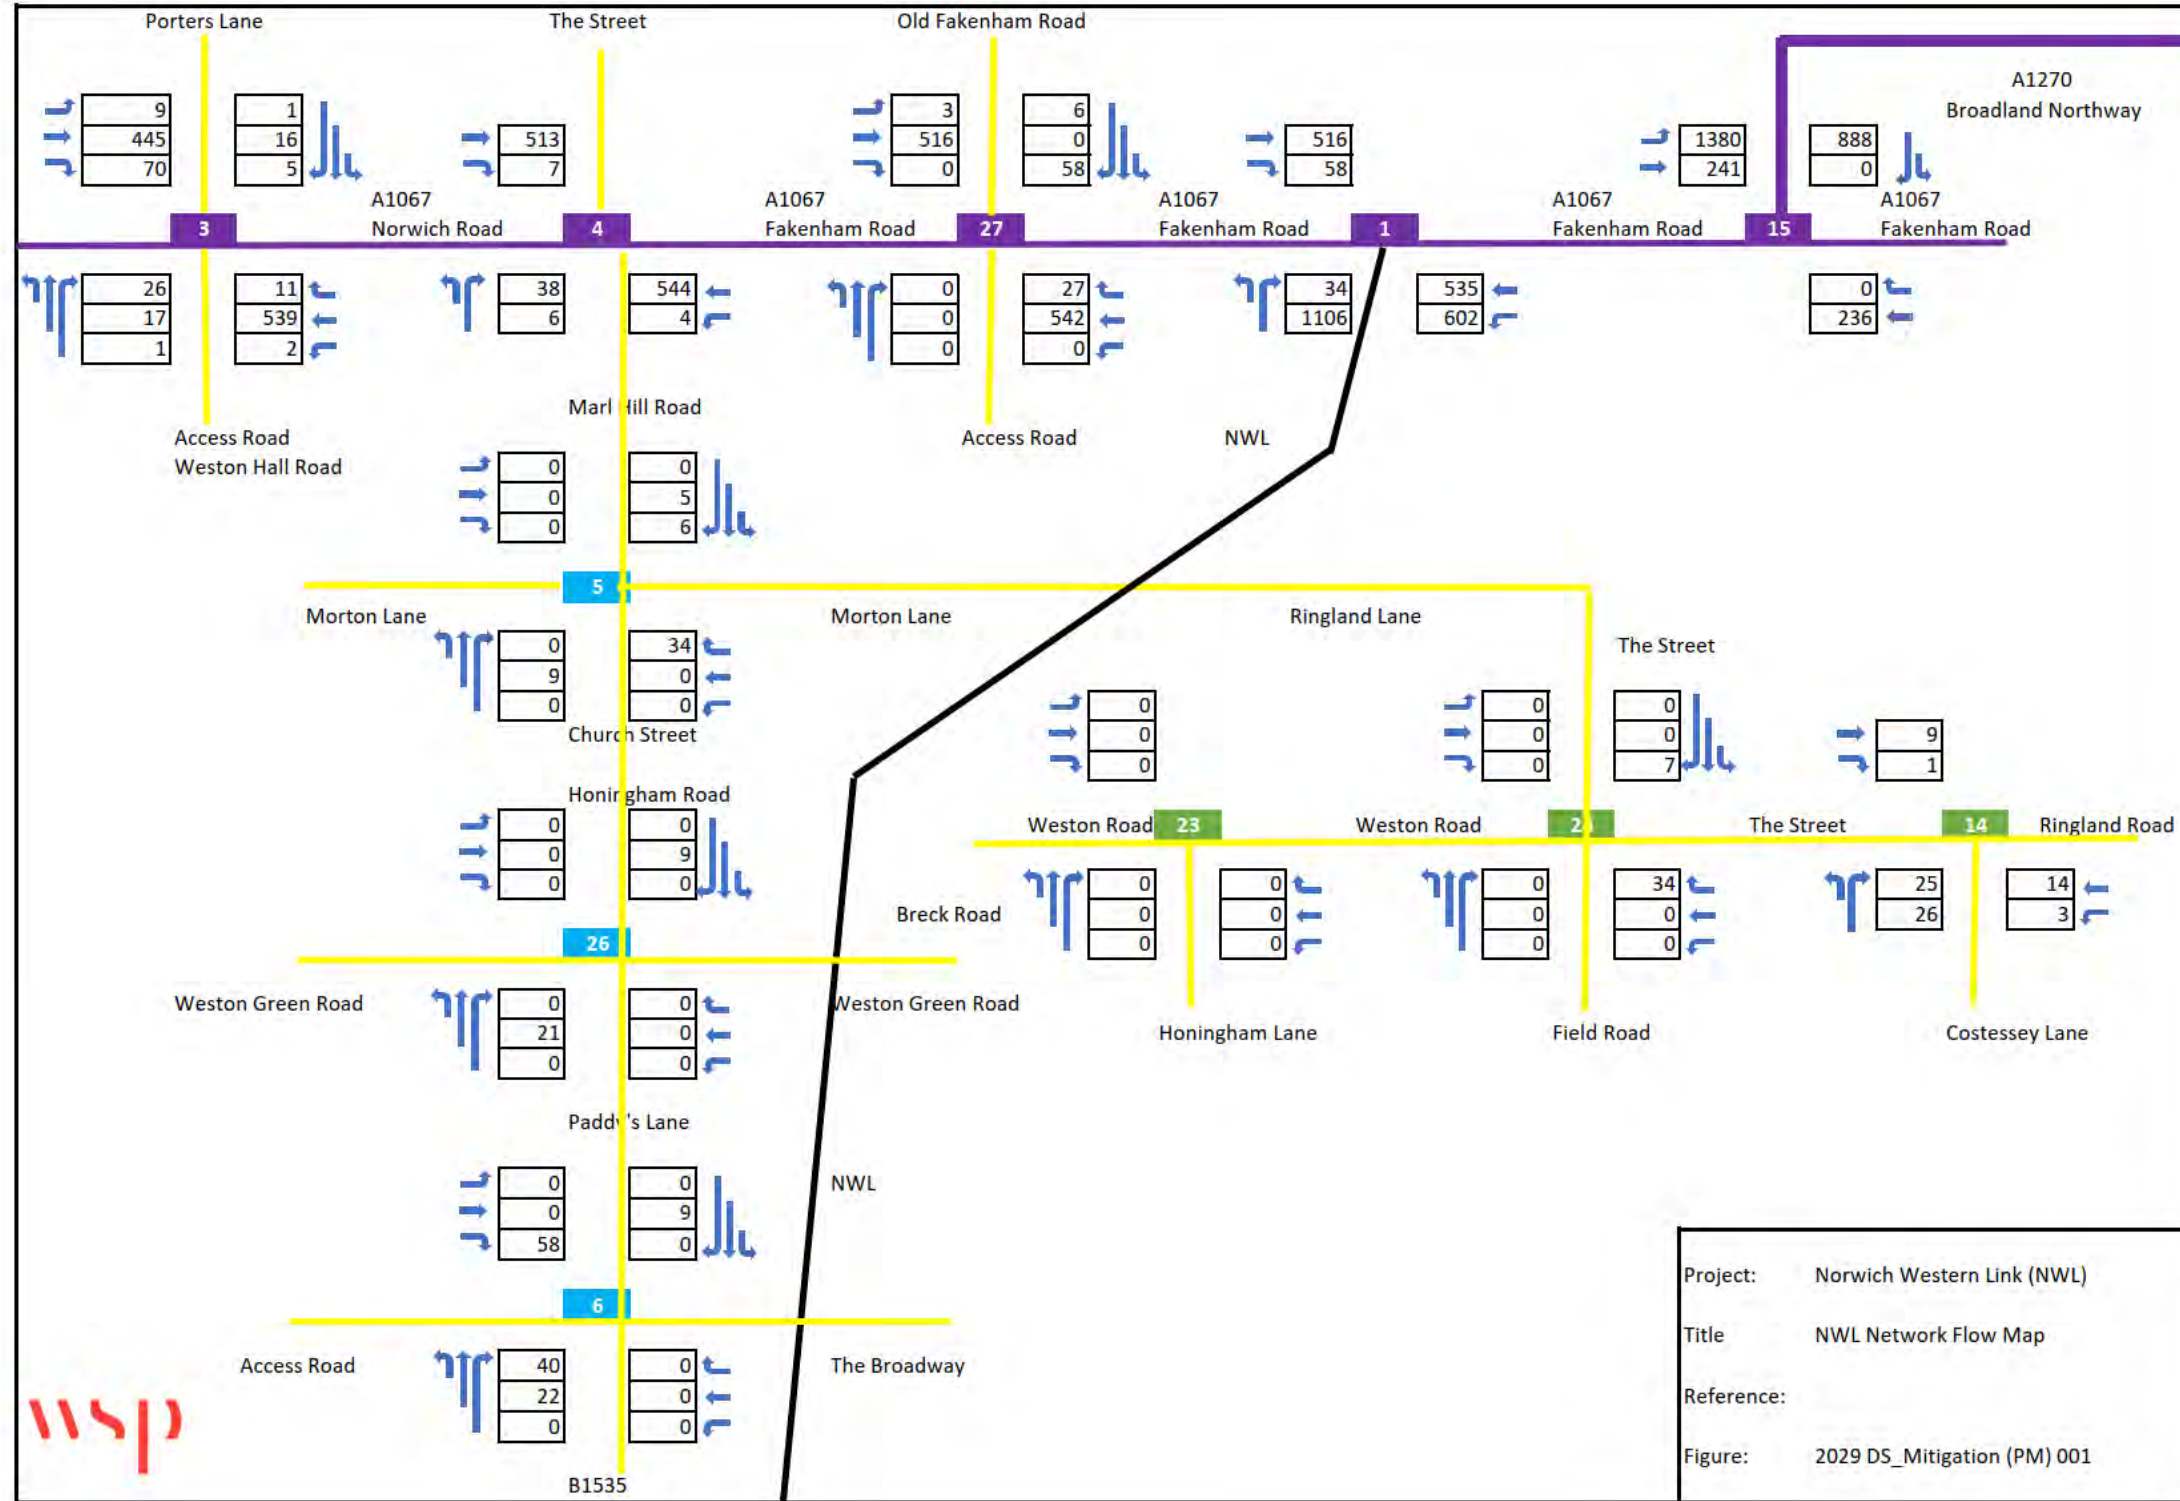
Porters Lane
The Street
Old Fakenham Road
A1270
Broadland Northway

9
445
70

1
16
5

513
7

3
516
0

6
0
58

516
58

1380
241

888
0

A1067
Norwich Road
A1067
Fakenham Road
A1067
Fakenham Road
A1067
Fakenham Road
A1067
Fakenham Road

3
4
27
1
15

26
17
1

11
539
2

38
6

544
4

0
0
0

27
542
0

34
1106

535
602

0
236

Marl ill Road

Access Road
Weston Hall Road
Access Road
NWL

0
0
0

0
5
6

5

Morton Lane
Morton Lane
Ringland Lane
The Street

0
9
0

34
0
0

Churc Street

0
0
0

0
0
0

0
0
7

9
1

Honir gham Road

0
0
0

0
9
0

Weston Road
23
Weston Road
2
The Street
14
Ringland Road

Breck Road

0
0
0

0
0
0

0
0
0

34
0
0

25
26

14
3

26

Weston Green Road

0
21
0

0
0
0

Weston Green Road
Honingham Lane
Field Road
Costessey Lane

Padd 's Lane

0
0
58

0
9
0

NWL

6

Access Road

40
22
0

0
0
0

The Broadway

B1535

Project: Norwich Western Link (NWL)
Title NWL Network Flow Map
Reference:
Figure: 2029 DS_Mitigation (PM) 001